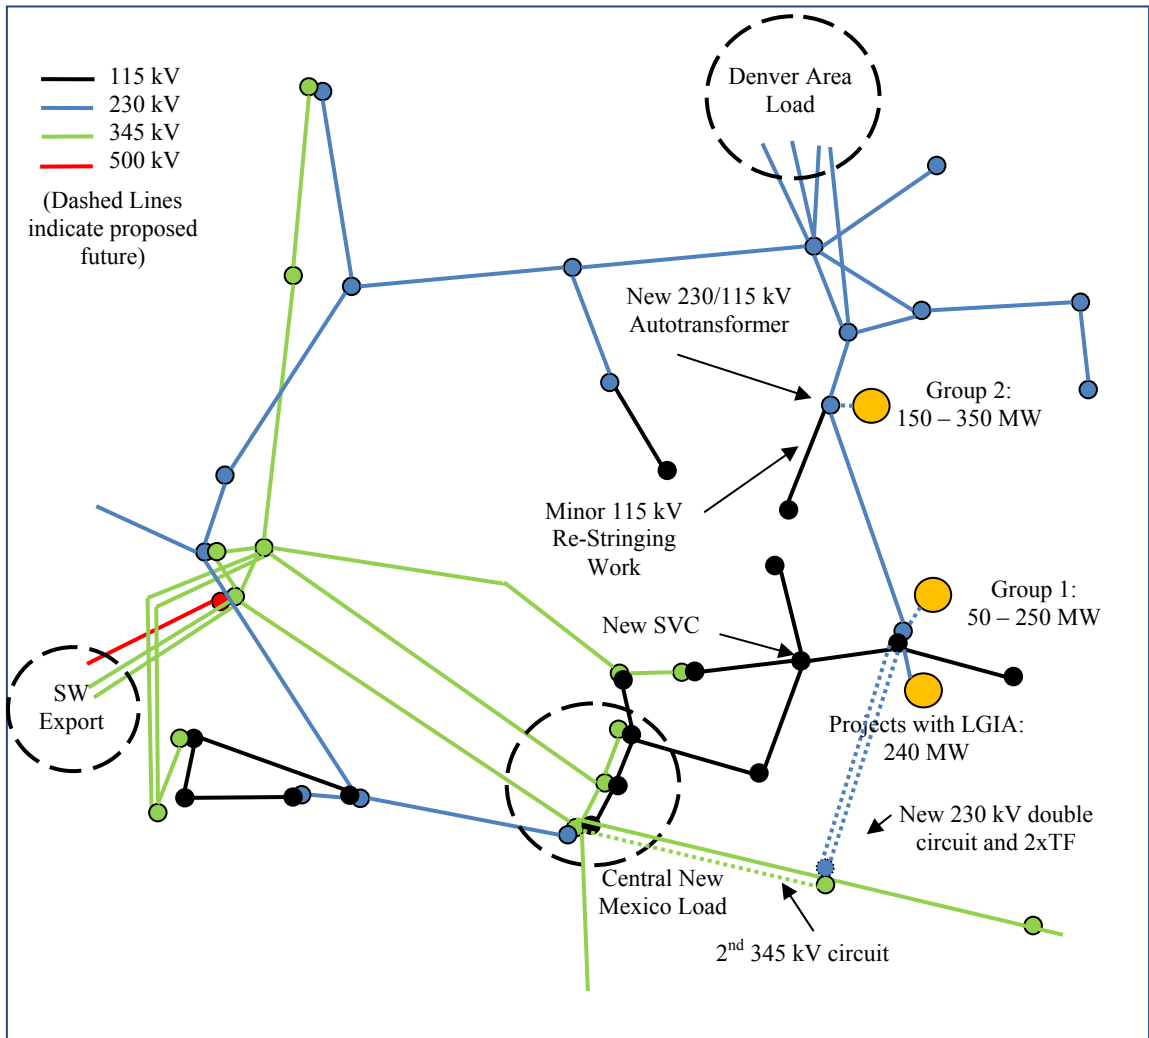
115 kV
230 kV
345 kV
500 kV
(Dashed Lines indicate proposed future)

Denver Area Load

New 230/115 kV Autotransformer

Group 2: 150 – 350 MW

Minor 115 kV Re-Stringing Work

Group 1: 50 – 250 MW

New SVC

SW Export

Projects with LGIA: 240 MW

New 230 kV double circuit and 2xTF

Central New Mexico Load

2$^{nd}$ 345 kV circuit